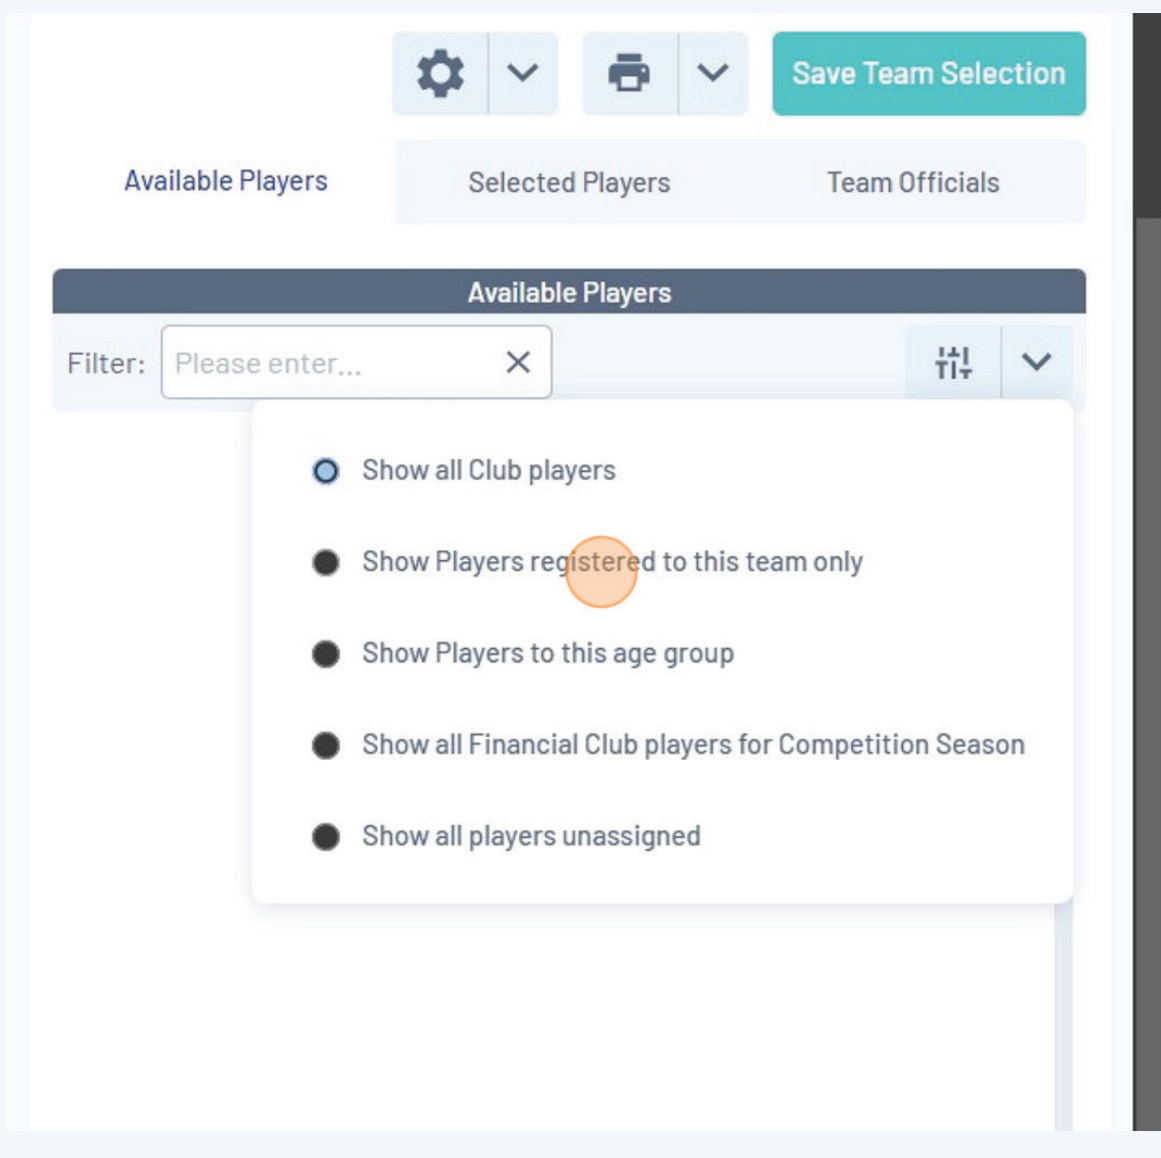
Save Team Selection

Available Players

Selected Players

Team Officials

Available Players

Filter: Please enter...

Show all Club players

Show Players registered to this team only

Show Players to this age group

Show all Financial Club players for Competition Season

Show all players unassigned